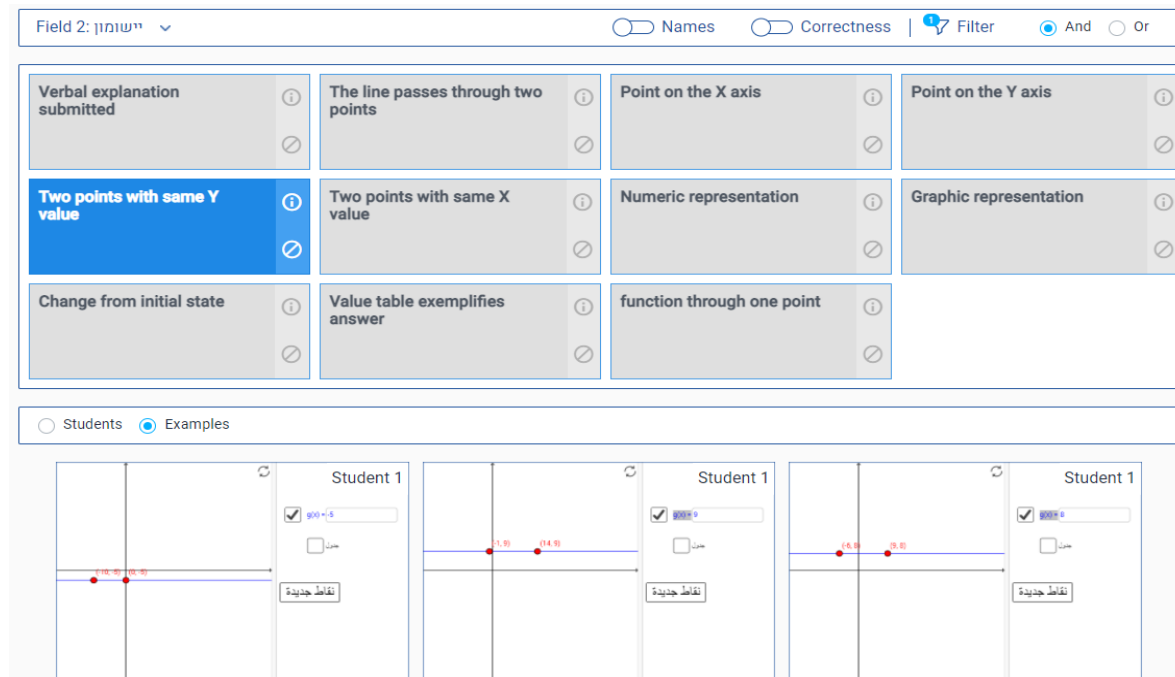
Field 2: יישומון

Names Correctness | 1 Filter And Or

Verbal explanation submitted

The line passes through two points

Point on the X axis

Point on the Y axis

Two points with same Y value

Two points with same X value

Numeric representation

Graphic representation

Change from initial state

Value table exemplifies answer

function through one point

Students Examples

Student 1

g(x) = -5

جدول

(-10, -5) (0, -5)

نقاط جديدة

Student 1

g(x) = 9

جدول

(-1, 9) (14, 9)

نقاط جديدة

Student 1

g(x) = 8

جدول

(-6, 8) (9, 8)

نقاط جديدة